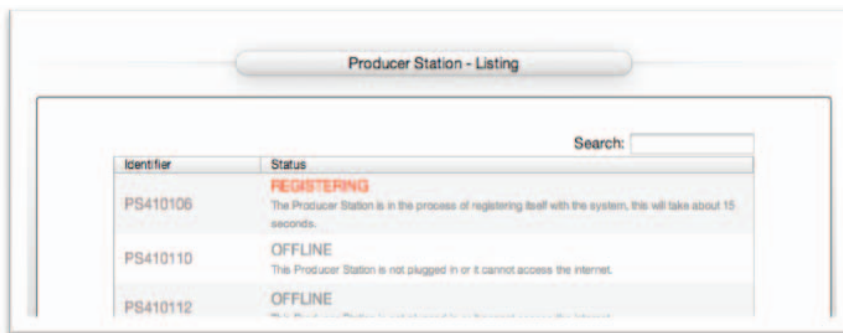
Producer Station - Listing

Search:

| Identifier | Status |
|---|---|
| PS410106 | REGISTERING The Producer Station is in the process of registering itself with the system, this will take about 15 seconds. |
| PS410110 | OFFLINE This Producer Station is not plugged in or it cannot access the internet. |
| PS410112 | OFFLINE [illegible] |